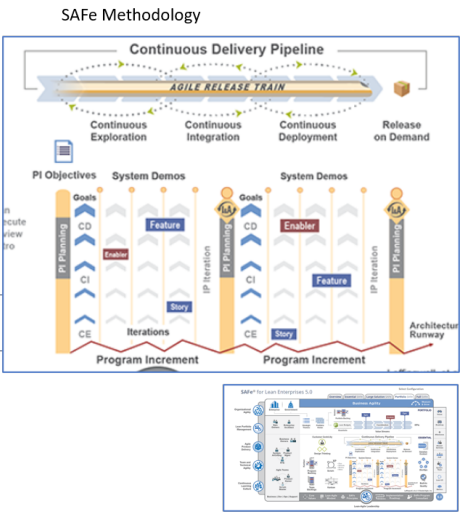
SAFe Methodology

Continuous Delivery Pipeline

AGILE RELEASE TRAIN

Continuous Exploration

Continuous Integration

Continuous Deployment

Release on Demand

PI Objectives

System Demos

System Demos

n
ecute
view
tro

Goals

Goals

CD

CD

PI Planning

Feature

Enabler

Enabler

IP Iteration

PI Planning

IP Iteration

PI Planning

CI

CI

Feature

Story

CE

CE

Story

Iterations

Program Increment

Program Increment

Architecture Runway

SAFe® for Lean Enterprises 5.0

Business Agility

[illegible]